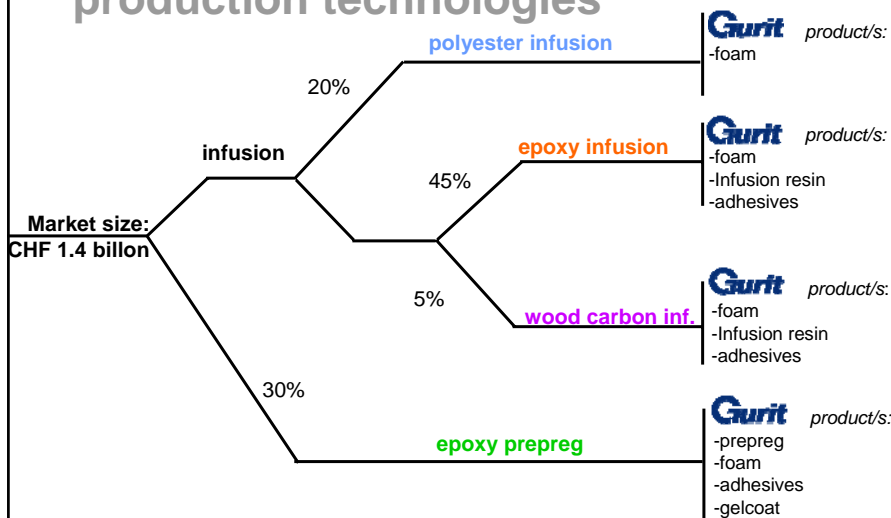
production technologies

Market size: CHF 1.4 billon

infusion

20%

polyester infusion

Gurit product/s:
-foam

45%

epoxy infusion

Gurit product/s:
-foam
-Infusion resin
-adhesives

5%

wood carbon inf.

Gurit product/s:
-foam
-Infusion resin
-adhesives

30%

epoxy prepreg

Gurit product/s:
-prepreg
-foam
-adhesives
-gelcoat